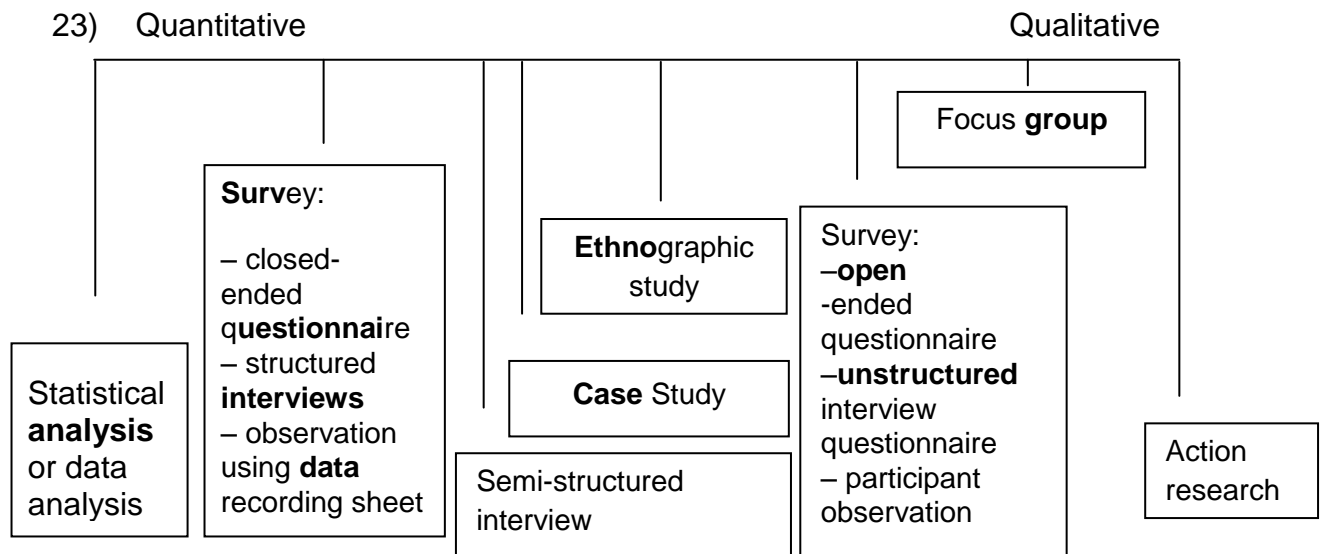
23) Quantitative Qualitative

Focus **group**

**Surv**ey:

– closed-ended q**uestionnai**re
– structured **interviews**
– observation using **data** recording sheet

**Ethno**graphic study

Survey:
–**open** -ended questionnaire
–**unstructured** interview questionnaire
– participant observation

Statistical **analysis** or data analysis

**Case** Study

Semi-structured interview

Action research